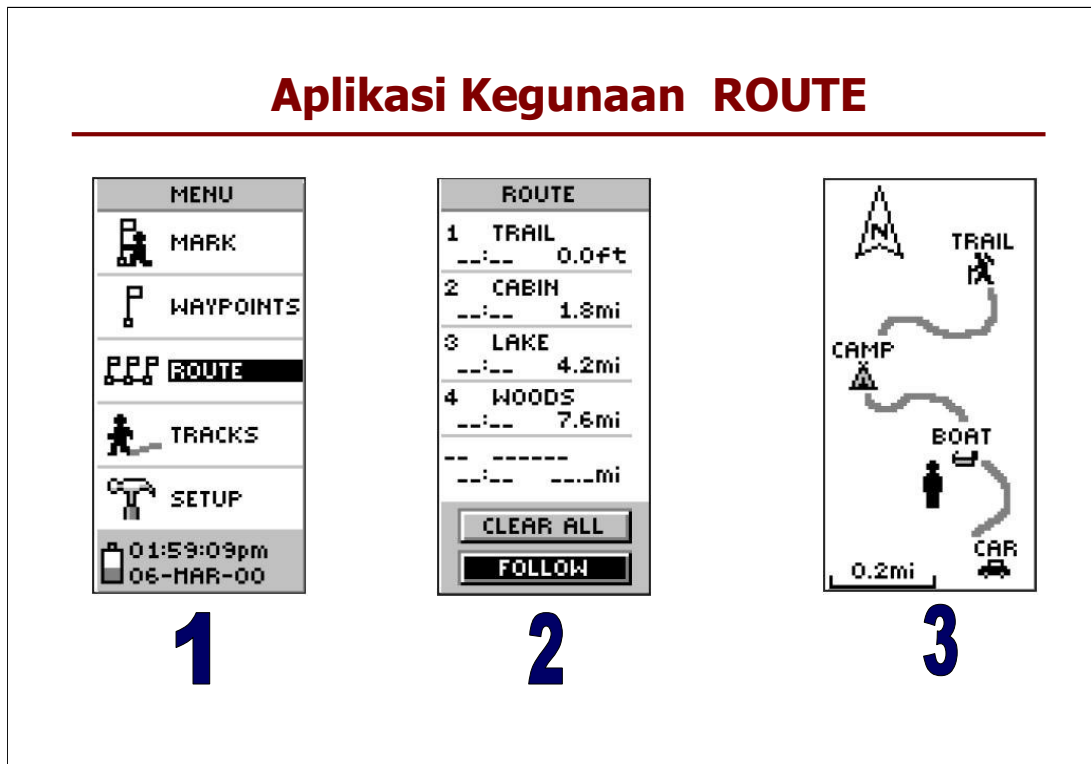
Aplikasi Kegunaan ROUTE

MENU
MARK
WAYPOINTS
ROUTE
TRACKS
SETUP
01:59:09pm
06-MAR-00

1

ROUTE
1 TRAIL
--:-- 0.0ft
2 CABIN
--:-- 1.8mi
3 LAKE
--:-- 4.2mi
4 WOODS
--:-- 7.6mi
-- ------
--:-- ---.mi
CLEAR ALL
FOLLOW

2

N
TRAIL
CAMP
BOAT
CAR
0.2mi

3